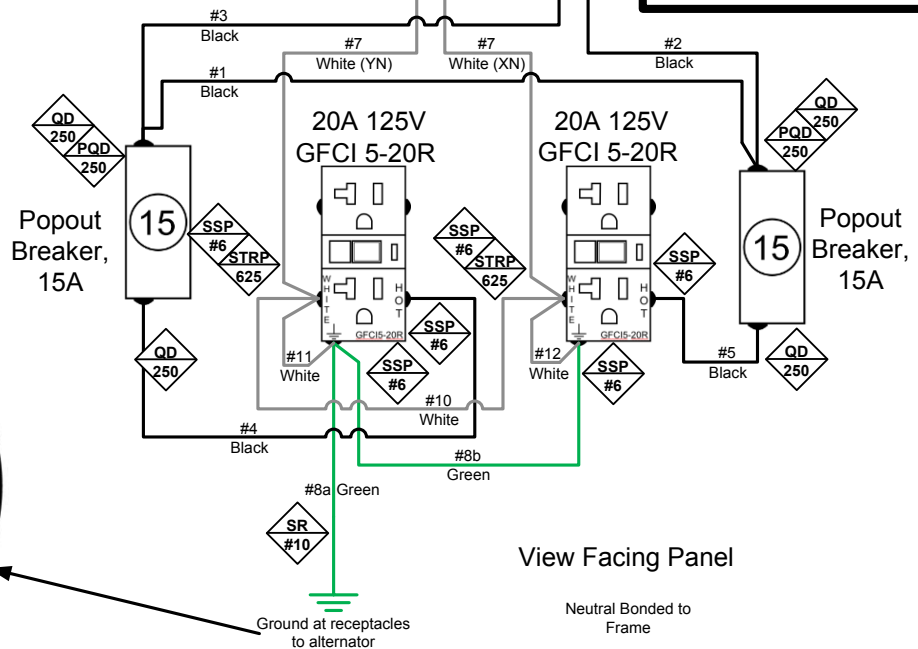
#3
Black

#7
White (YN)

#7
White (XN)

#2
Black

#1
Black

QD
250
PQD
250

20A 125V
GFCI 5-20R

20A 125V
GFCI 5-20R

QD
250
PQD
250

Popout Breaker, 15A

15

SSP
#6
STRP
625

WHITE

HOT

GFCI5-20R

SSP
#6
STRP
625

WHITE

HOT

GFCI5-20R

SSP
#6

15

Popout Breaker, 15A

SSP
#6

SSP
#6

QD
250

#11
White

#12
White

SSP
#6

#5
Black

QD
250

#10
White

#4
Black

#8b
Green

#8a Green

SR
#10

View Facing Panel

Ground at receptacles to alternator

Neutral Bonded to Frame